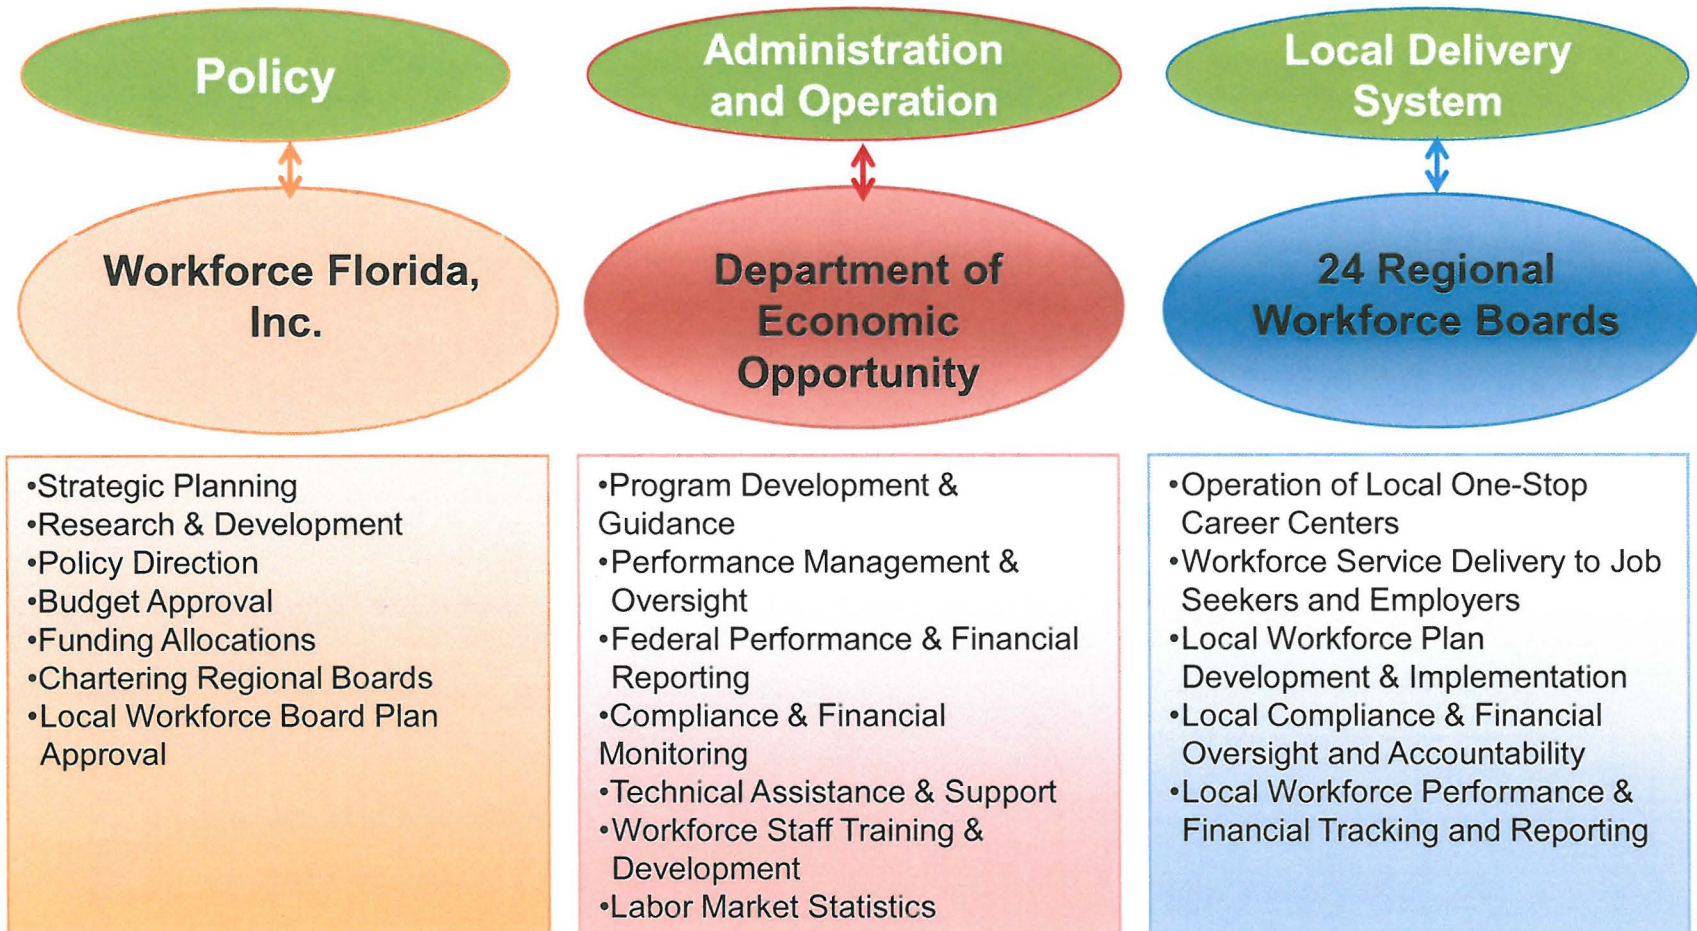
Policy

Workforce Florida, Inc.

•Strategic Planning
•Research & Development
•Policy Direction
•Budget Approval
•Funding Allocations
•Chartering Regional Boards
•Local Workforce Board Plan Approval

Administration and Operation

Department of Economic Opportunity

•Program Development & Guidance
•Performance Management & Oversight
•Federal Performance & Financial Reporting
•Compliance & Financial Monitoring
•Technical Assistance & Support
•Workforce Staff Training & Development
•Labor Market Statistics

Local Delivery System

24 Regional Workforce Boards

•Operation of Local One-Stop Career Centers
•Workforce Service Delivery to Job Seekers and Employers
•Local Workforce Plan Development & Implementation
•Local Compliance & Financial Oversight and Accountability
•Local Workforce Performance & Financial Tracking and Reporting